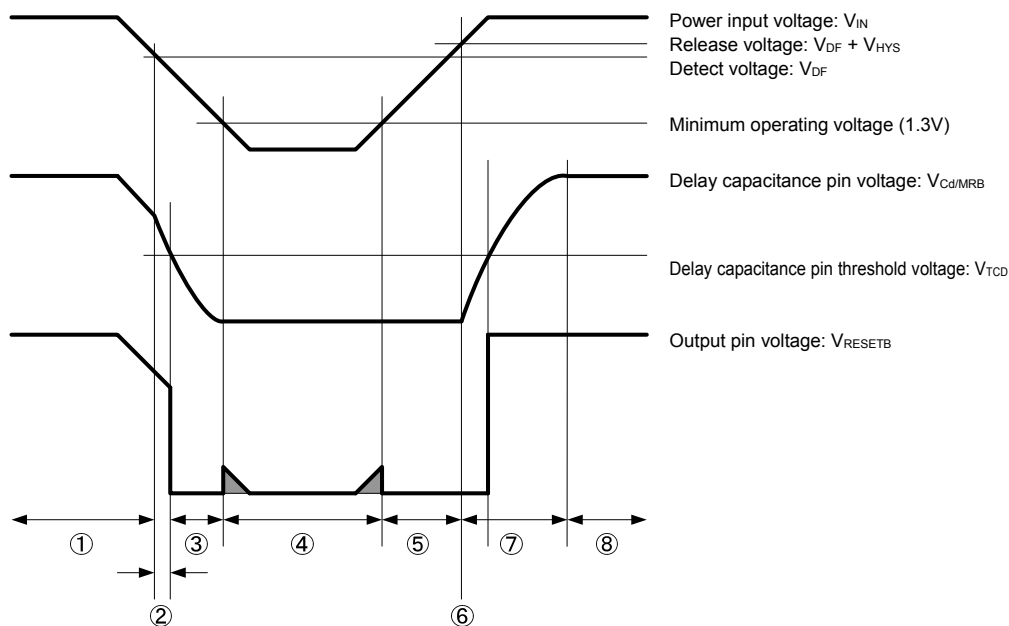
Power input voltage: $V_{IN}$
Release voltage: $V_{DF}$ + $V_{HYS}$
Detect voltage: $V_{DF}$

Minimum operating voltage (1.3V)

Delay capacitance pin voltage: $V_{Cd/MRB}$

Delay capacitance pin threshold voltage: $V_{TCD}$

Output pin voltage: $V_{RESETB}$

① ③ ④ ⑤ ⑦ ⑧

② ⑥